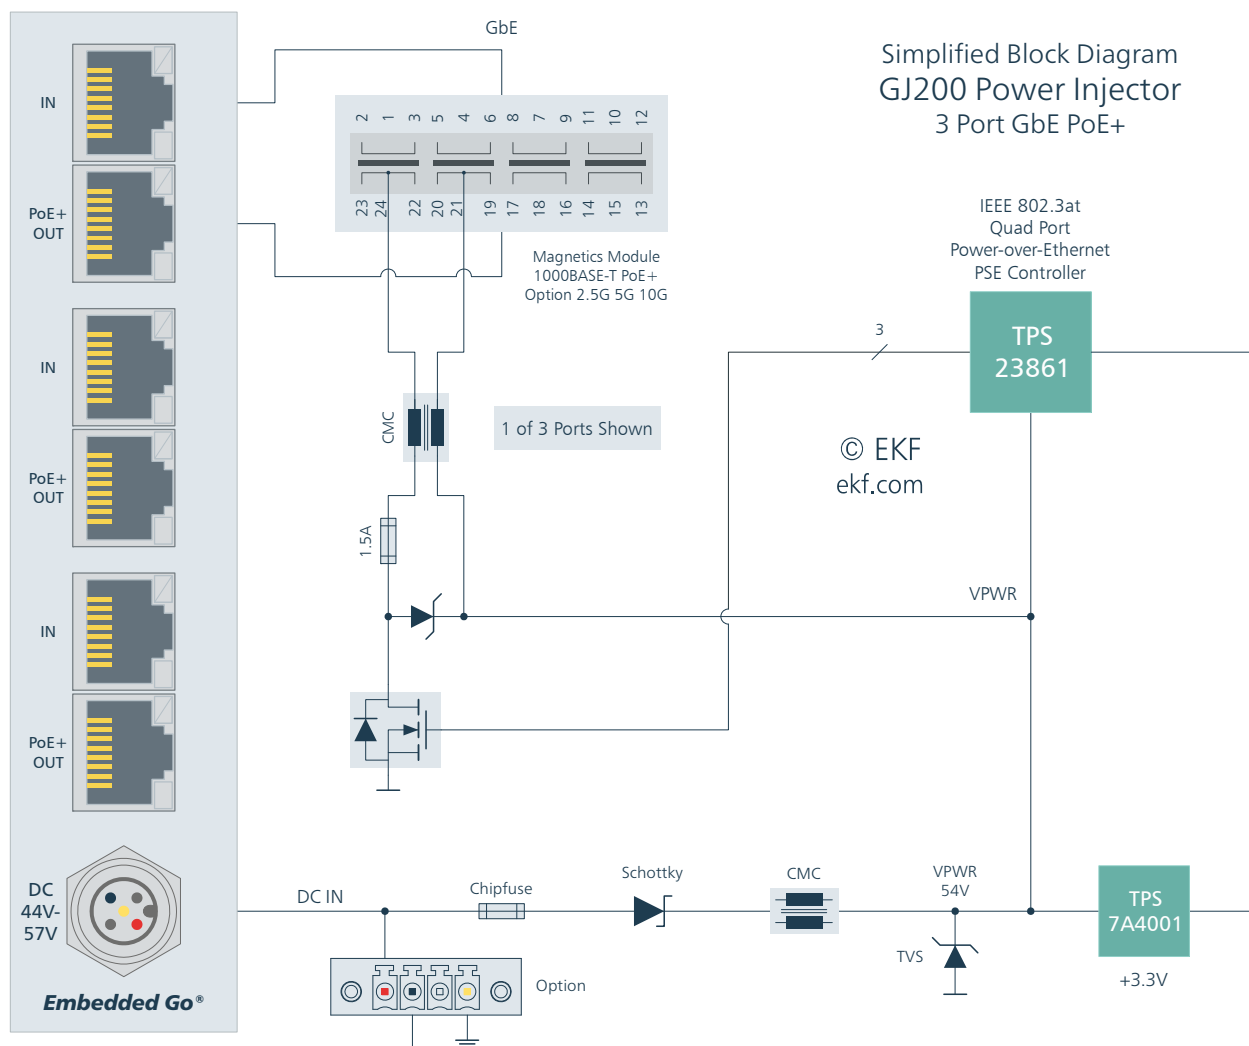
Simplified Block Diagram
GJ200 Power Injector
3 Port GbE PoE+

GbE

IN

PoE+
OUT

IN

PoE+
OUT

IN

PoE+
OUT

DC
44V-
57V

Embedded Go®

2 1 3 5 4 6 8 7 9 11 10 12

23 24 22 20 21 19 17 18 16 14 15 13

Magnetics Module
1000BASE-T PoE+
Option 2.5G 5G 10G

IEEE 802.3at
Quad Port
Power-over-Ethernet
PSE Controller

3

TPS
23861

CMC

1 of 3 Ports Shown

© EKF
ekf.com

1.5A

VPWR

DC IN

Chipfuse

Schottky

CMC

VPWR
54V

TVS

TPS
7A4001

+3.3V

Option